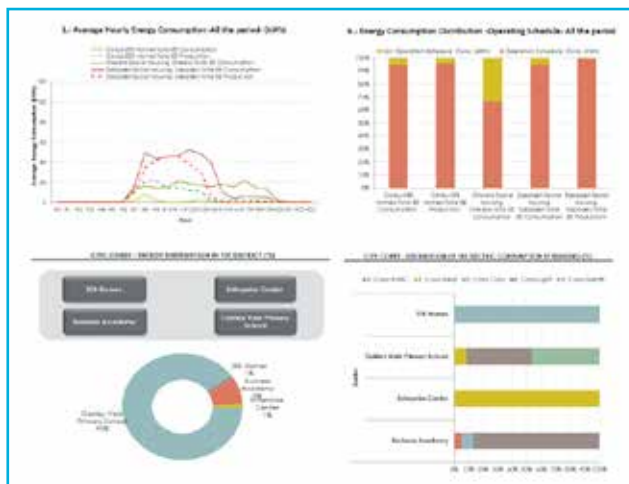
5.- Average Hour's Energy Consumption -All the period- (kWh)

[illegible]

6.- Energy Consumption Distribution -Operating Schedule- All the period

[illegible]

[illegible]

SSI Homes

Enterprise Centre

Business Academy

Oakley Vale Primary School

SSI Homes
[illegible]

Business Academy
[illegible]

Enterprise Centre
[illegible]

Oakley Vale Primary School
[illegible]

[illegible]

SSI Homes

Oakley Vale Primary School

Enterprise Centre

Business Academy